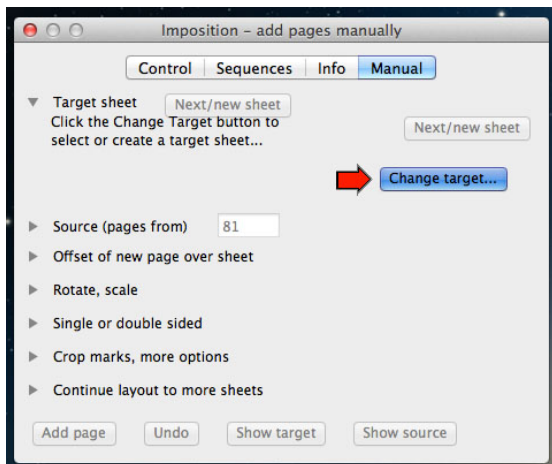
Imposition – add pages manually

Control | Sequences | Info | Manual

Target sheet
Next/new sheet
Click the Change Target button to select or create a target sheet...
Next/new sheet

Change target...

Source (pages from)
81

Offset of new page over sheet

Rotate, scale

Single or double sided

Crop marks, more options

Continue layout to more sheets

Add page
Undo
Show target
Show source